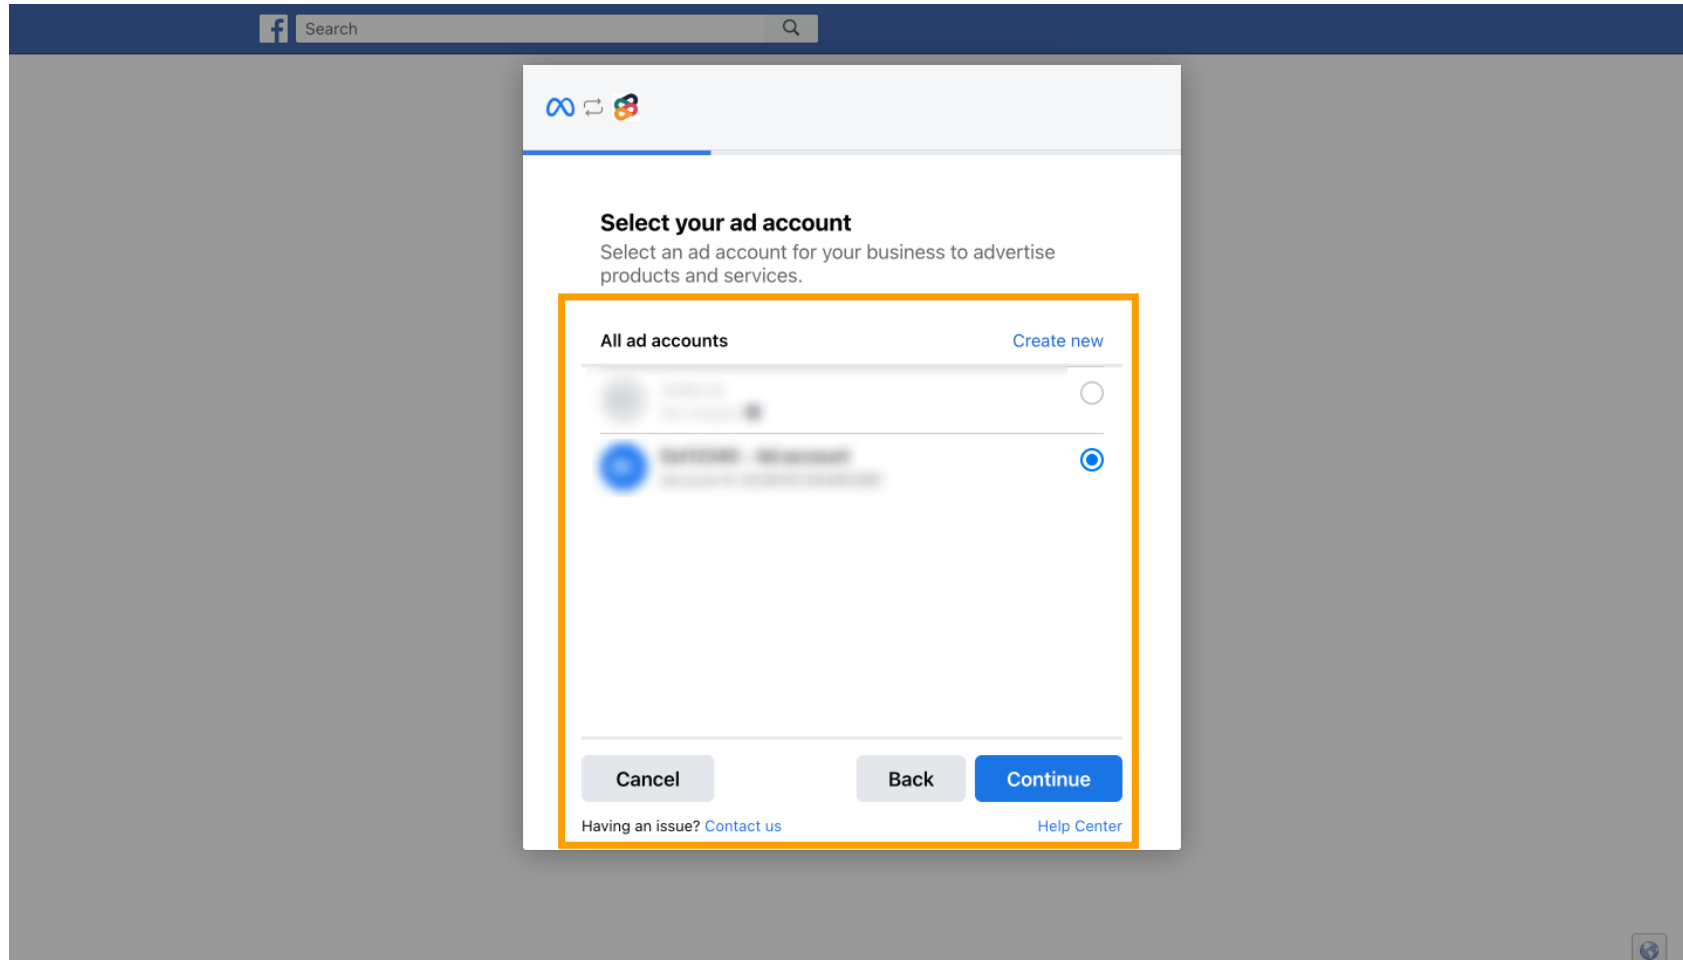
Search

Select your ad account

Select an ad account for your business to advertise products and services.

All ad accounts

Create new

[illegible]
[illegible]

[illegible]
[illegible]

Cancel

Back

Continue

Having an issue? Contact us

Help Center